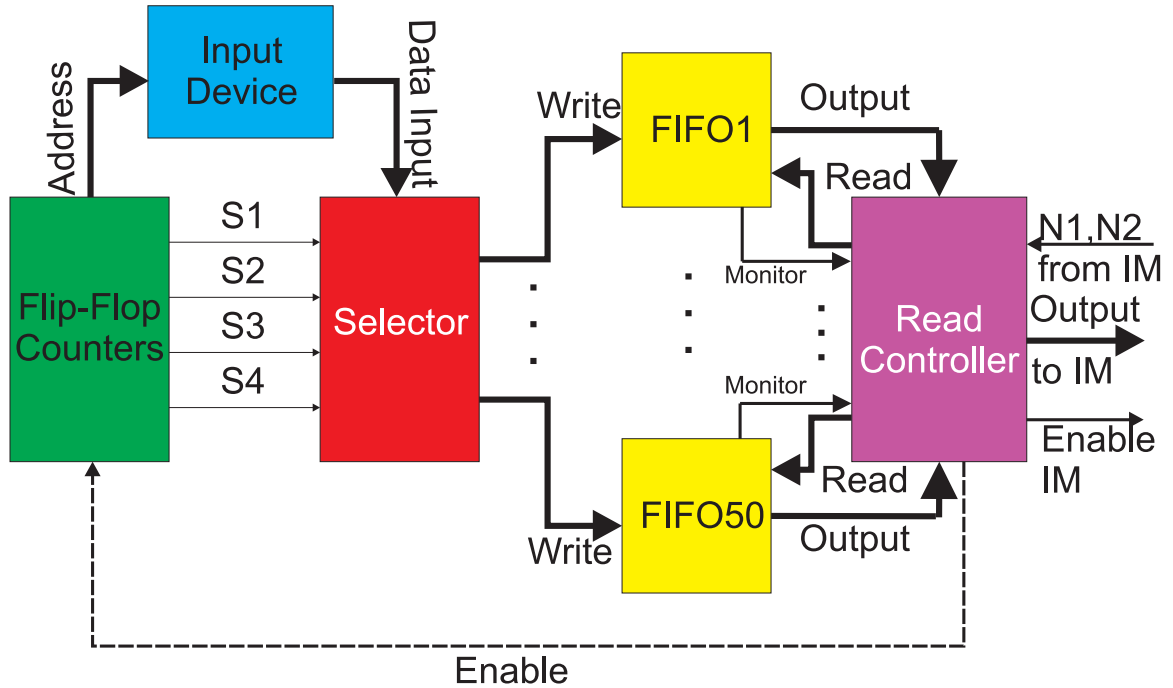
Address

Input Device

Data Input

Write

FIFO1

Output

Read

N1,N2 from IM

Flip-Flop Counters

S1

S2

S3

S4

Selector

Monitor

Read Controller

Output to IM

Monitor

Enable IM

Read

FIFO50

Write

Output

Enable